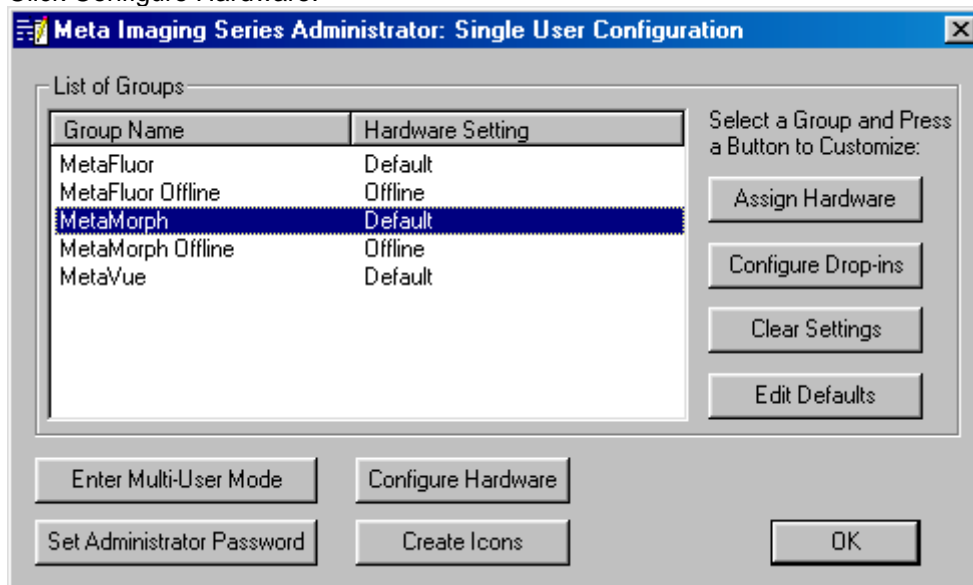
Click Configure Hardware.

Meta Imaging Series Administrator: Single User Configuration

List of Groups

| Group Name | Hardware Setting |
|---|---|
| MetaFluor | Default |
| MetaFluor Offline | Offline |
| MetaMorph | Default |
| MetaMorph Offline | Offline |
| MetaVue | Default |

Select a Group and Press a Button to Customize:

Assign Hardware

Configure Drop-ins

Clear Settings

Edit Defaults

Enter Multi-User Mode

Configure Hardware

Set Administrator Password

Create Icons

OK